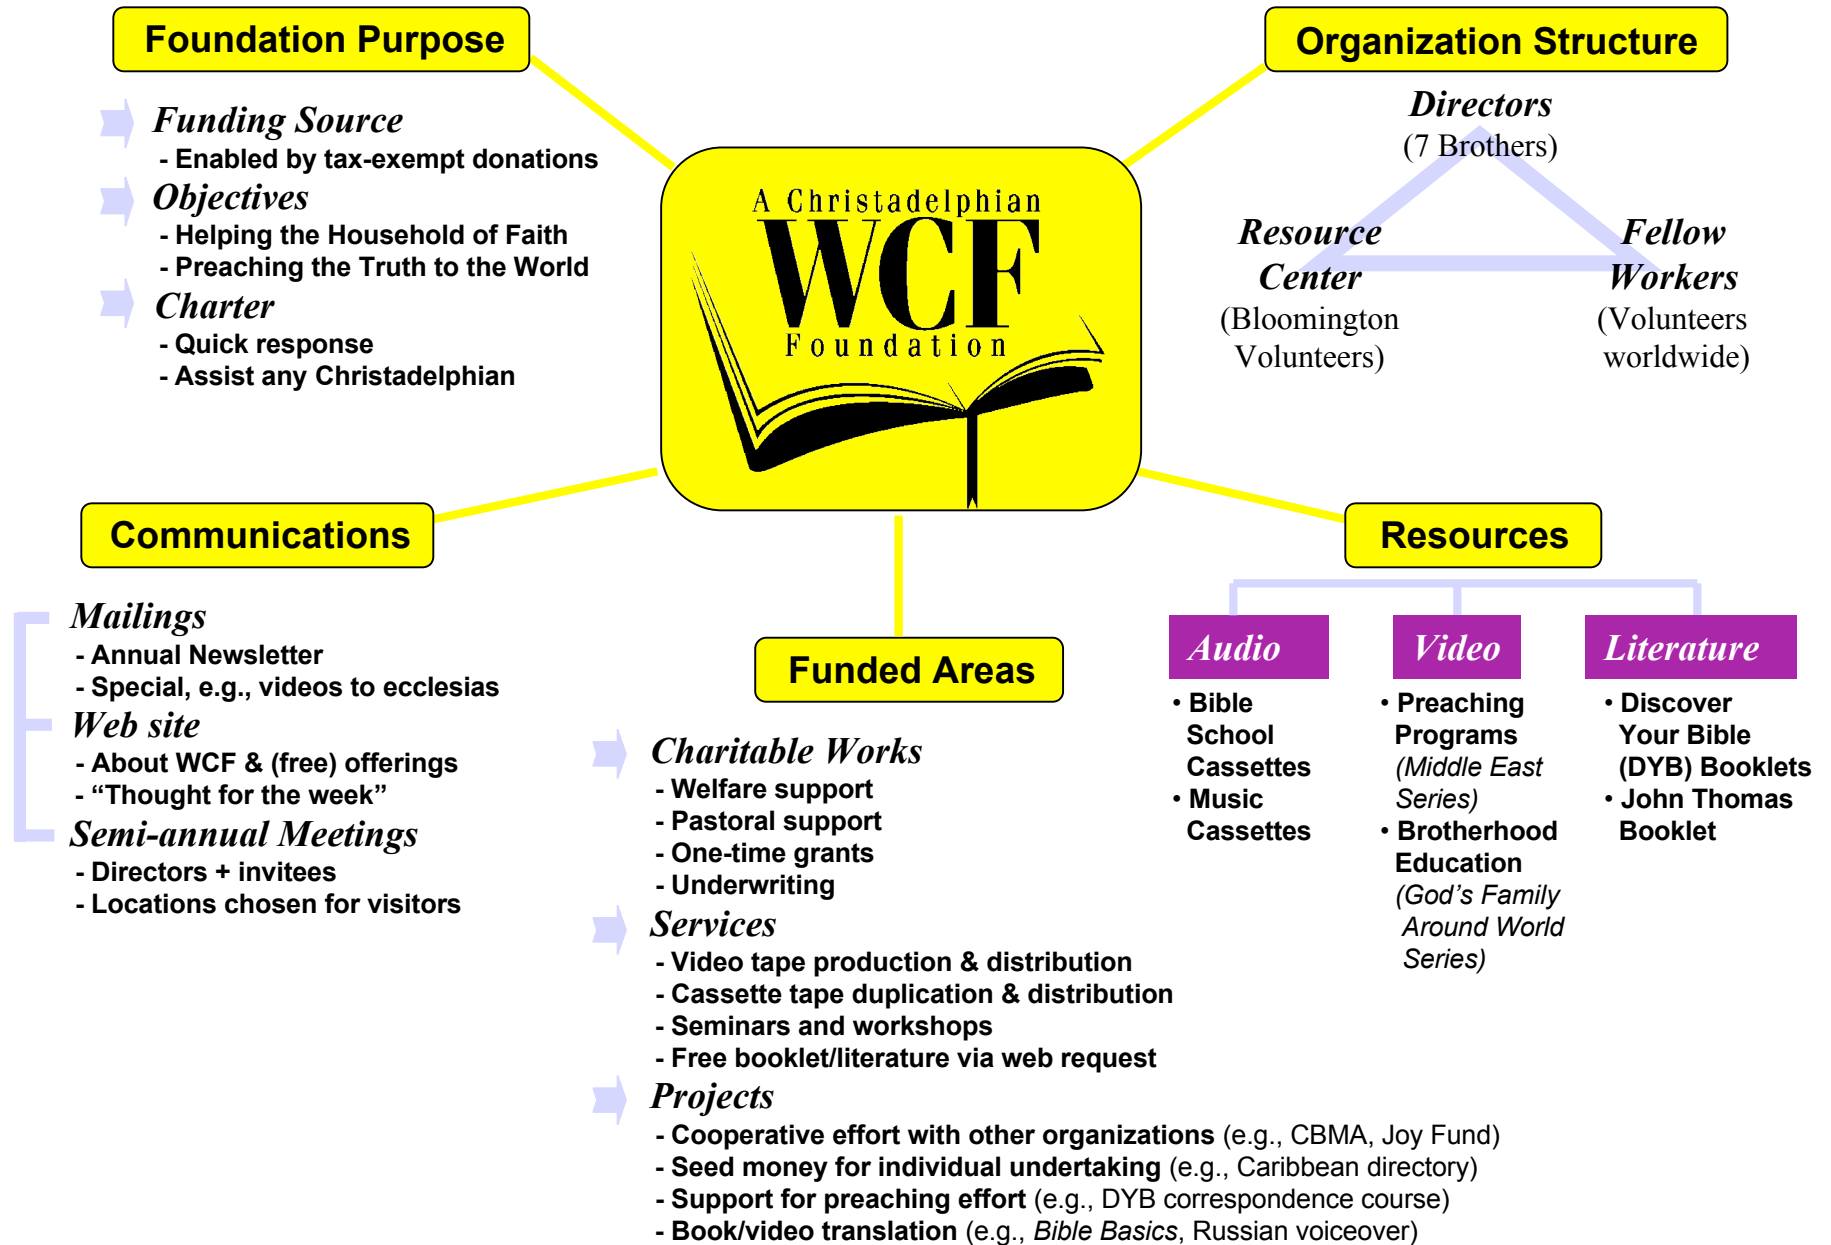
Foundation Purpose

Funding Source
- Enabled by tax-exempt donations
Objectives
- Helping the Household of Faith
- Preaching the Truth to the World
Charter
- Quick response
- Assist any Christadelphian

A Christadelphian
WCF
Foundation

Organization Structure

Directors
(7 Brothers)

Resource Center
(Bloomington Volunteers)

Fellow Workers
(Volunteers worldwide)

Communications

Mailings
- Annual Newsletter
- Special, e.g., videos to ecclesias
Web site
- About WCF & (free) offerings
- "Thought for the week"
Semi-annual Meetings
- Directors + invitees
- Locations chosen for visitors

Funded Areas

Charitable Works
- Welfare support
- Pastoral support
- One-time grants
- Underwriting
Services
- Video tape production & distribution
- Cassette tape duplication & distribution
- Seminars and workshops
- Free booklet/literature via web request
Projects
- Cooperative effort with other organizations (e.g., CBMA, Joy Fund)
- Seed money for individual undertaking (e.g., Caribbean directory)
- Support for preaching effort (e.g., DYB correspondence course)
- Book/video translation (e.g., Bible Basics, Russian voiceover)

Resources

Audio
• Bible School Cassettes
• Music Cassettes

Video
• Preaching Programs (Middle East Series)
• Brotherhood Education (God's Family Around World Series)

Literature
• Discover Your Bible (DYB) Booklets
• John Thomas Booklet